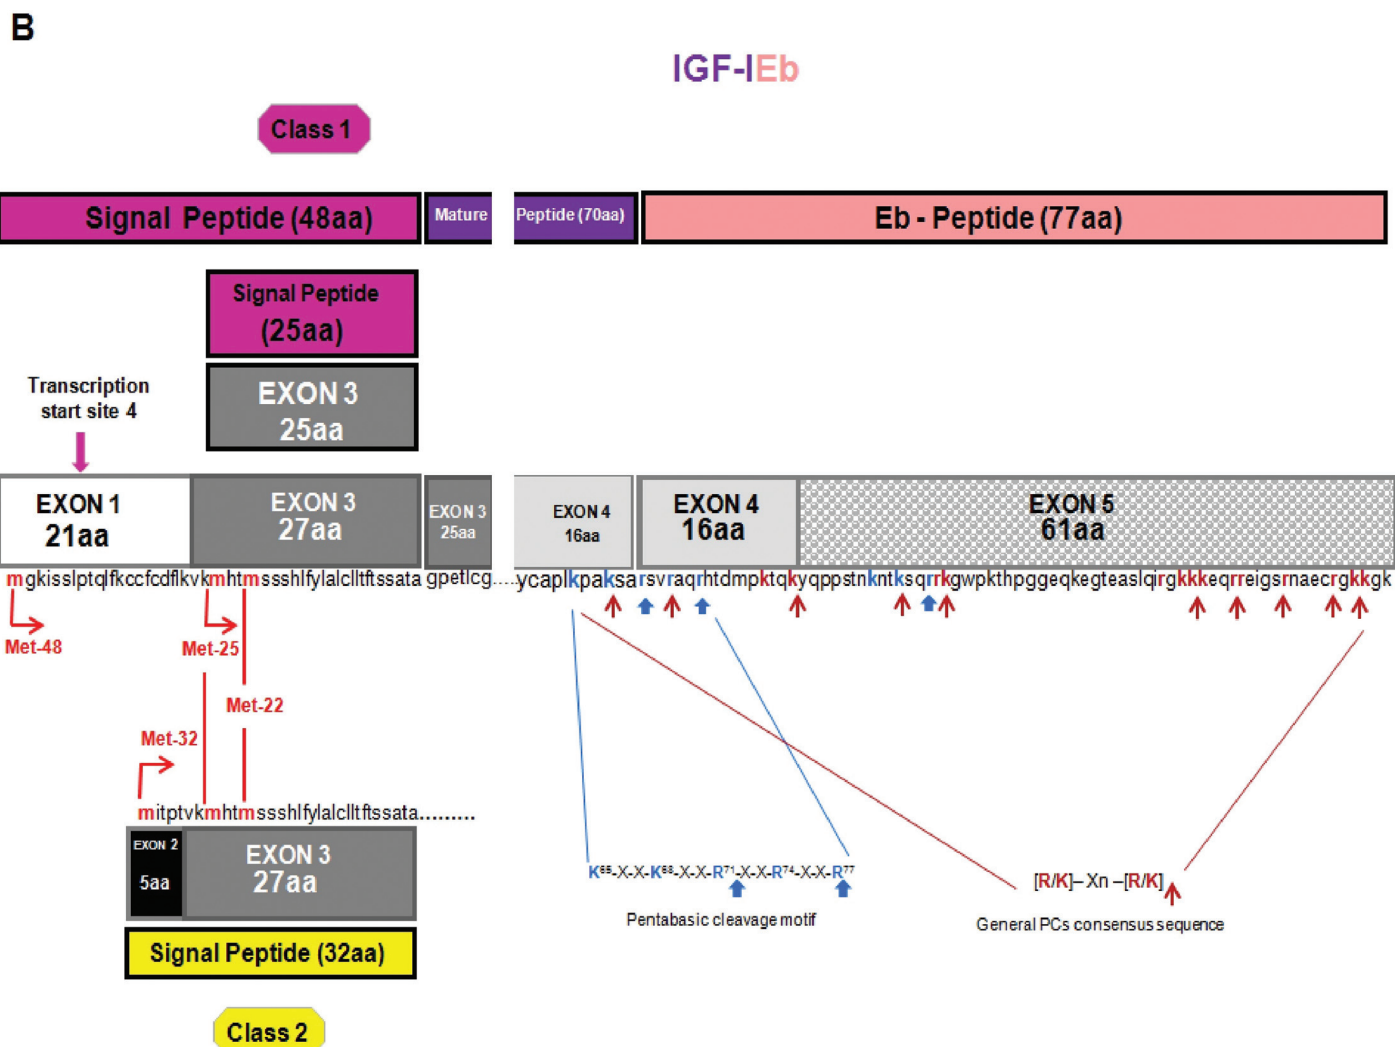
B

IGF-IEb

Class 1

Signal Peptide (48aa)

Mature

Peptide (70aa)

Eb - Peptide (77aa)

Signal Peptide (25aa)

EXON 3 25aa

Transcription start site 4

EXON 1 21aa

EXON 3 27aa

EXON 3 25aa

EXON 4 16aa

EXON 4 16aa

EXON 5 61aa

mgkisslptqlfkccfcdflkvkmhtmssshlfylalcllftssata gpetlcg.....ycaplkpaksarsvraqrhtdmpktqkyqppstnkntksqrrkgwpkthpggeqkegteaslqirgkkkeqrreigsrnaecrgkkgk

Met-48

Met-25

Met-22

Met-32

mitptvkmhtmssshlfylalcllftssata.........

EXON 2 5aa

EXON 3 27aa

Signal Peptide (32aa)

Class 2

$K^{65}$-X-X-$K^{68}$-X-X-$R^{71}$-X-X-$R^{74}$-X-X-$R^{77}$

Pentabasic cleavage motif

[R/K]– Xn –[R/K]

General PCs consensus sequence